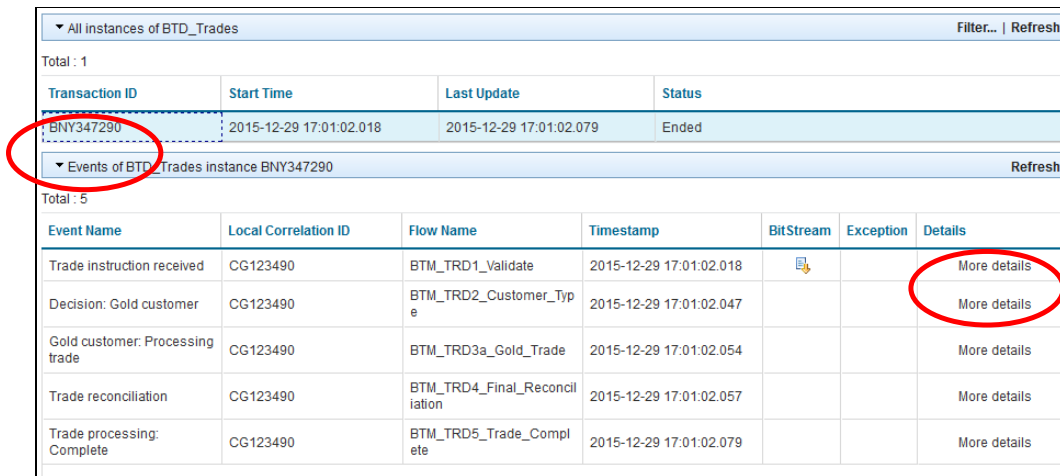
▾ All instances of BTD_Trades

Filter... | Refresh

Total : 1

| Transaction ID | Start Time | Last Update | Status |
|---|---|---|---|
| BNY347290 | 2015-12-29 17:01:02.018 | 2015-12-29 17:01:02.079 | Ended |

▾ Events of BTD_Trades instance BNY347290

Refresh

Total : 5

| Event Name | Local Correlation ID | Flow Name | Timestamp | BitStream | Exception | Details |
|---|---|---|---|---|---|---|
| Trade instruction received | CG123490 | BTM_TRD1_Validate | 2015-12-29 17:01:02.018 | | | More details |
| Decision: Gold customer | CG123490 | BTM_TRD2_Customer_Type | 2015-12-29 17:01:02.047 | | | More details |
| Gold customer: Processing trade | CG123490 | BTM_TRD3a_Gold_Trade | 2015-12-29 17:01:02.054 | | | More details |
| Trade reconciliation | CG123490 | BTM_TRD4_Final_Reconciliation | 2015-12-29 17:01:02.057 | | | More details |
| Trade processing: Complete | CG123490 | BTM_TRD5_Trade_Complete | 2015-12-29 17:01:02.079 | | | More details |